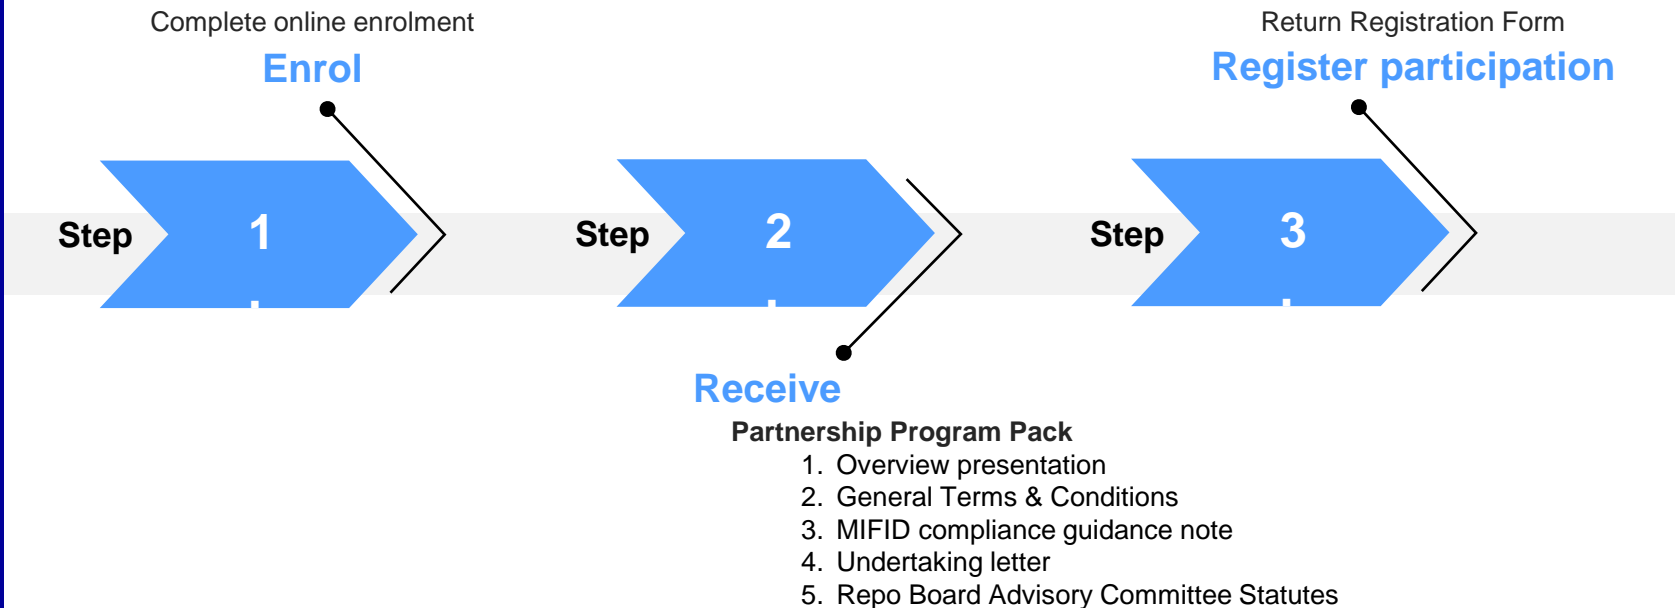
Complete online enrolment
Enrol

Return Registration Form
Register participation

Step 1

Step 2

Step 3

Receive
Partnership Program Pack
1. Overview presentation
2. General Terms & Conditions
3. MIFID compliance guidance note
4. Undertaking letter
5. Repo Board Advisory Committee Statutes